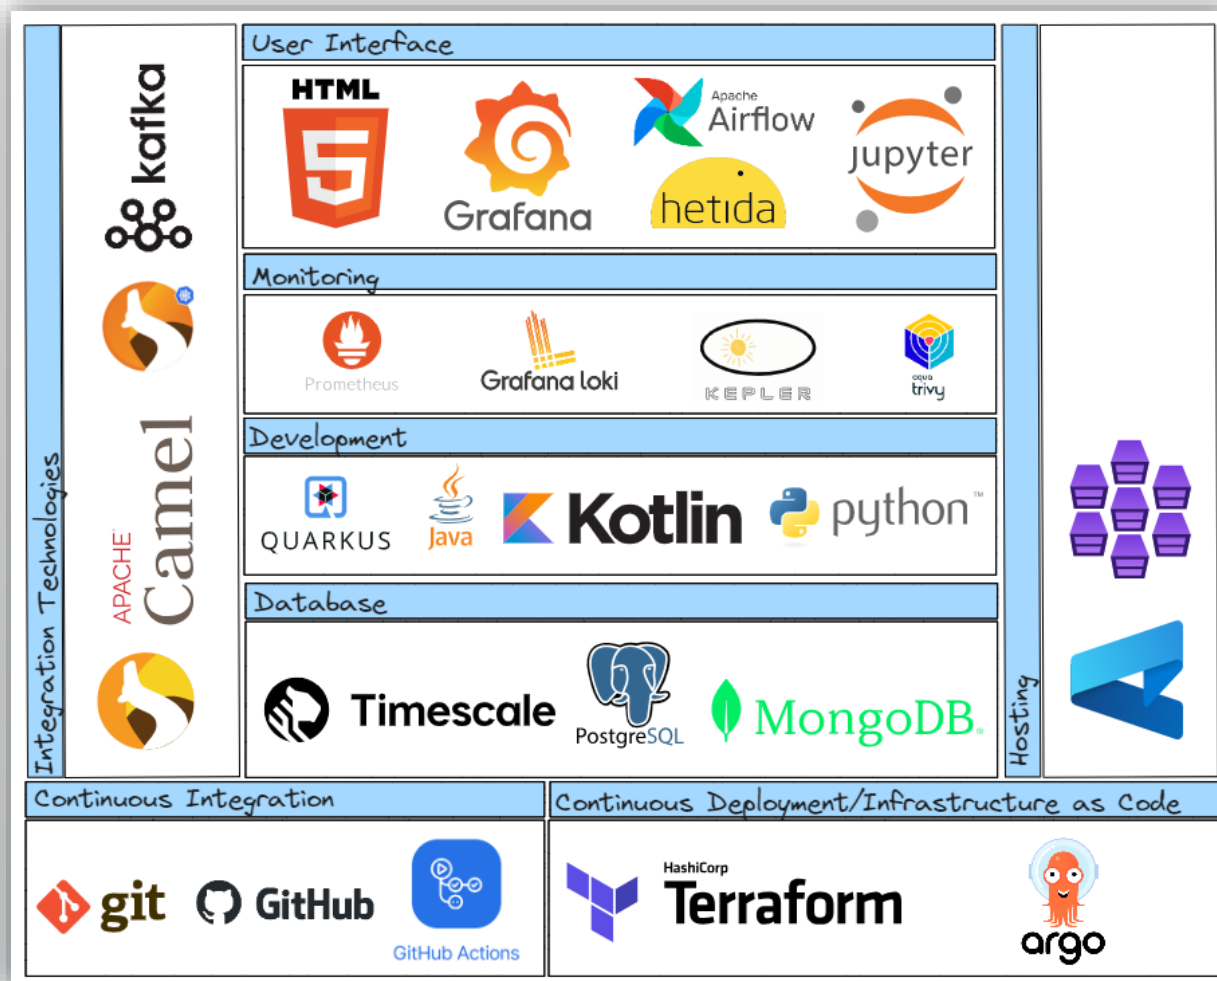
Integration Technologies

kafka

APACHE Camel

User Interface

HTML

Grafana

Apache Airflow

hetida

jupyter

Monitoring

Prometheus

Grafana loki

KEPLER

aqua trivy

Development

QUARKUS

Java

Kotlin

python™

Database

Timescale

PostgreSQL

MongoDB.

Hosting

Continuous Integration

git

GitHub

GitHub Actions

Continuous Deployment/Infrastructure as Code

HashiCorp Terraform

argo